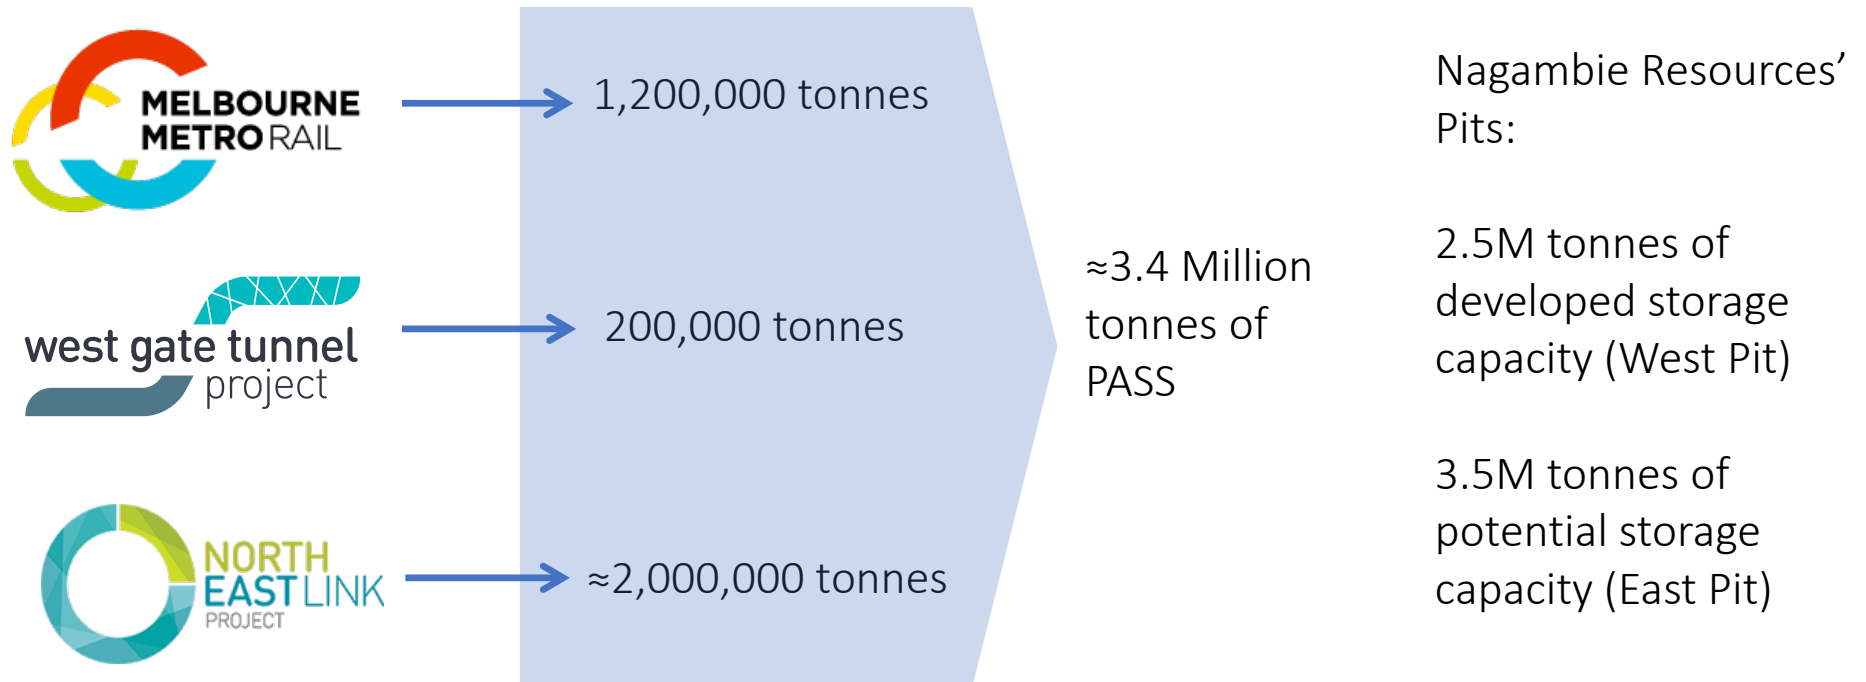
MELBOURNE METRO RAIL

1,200,000 tonnes

west gate tunnel project

200,000 tonnes

NORTH EAST LINK PROJECT

≈2,000,000 tonnes

≈3.4 Million tonnes of PASS

Nagambie Resources' Pits:

2.5M tonnes of developed storage capacity (West Pit)

3.5M tonnes of potential storage capacity (East Pit)